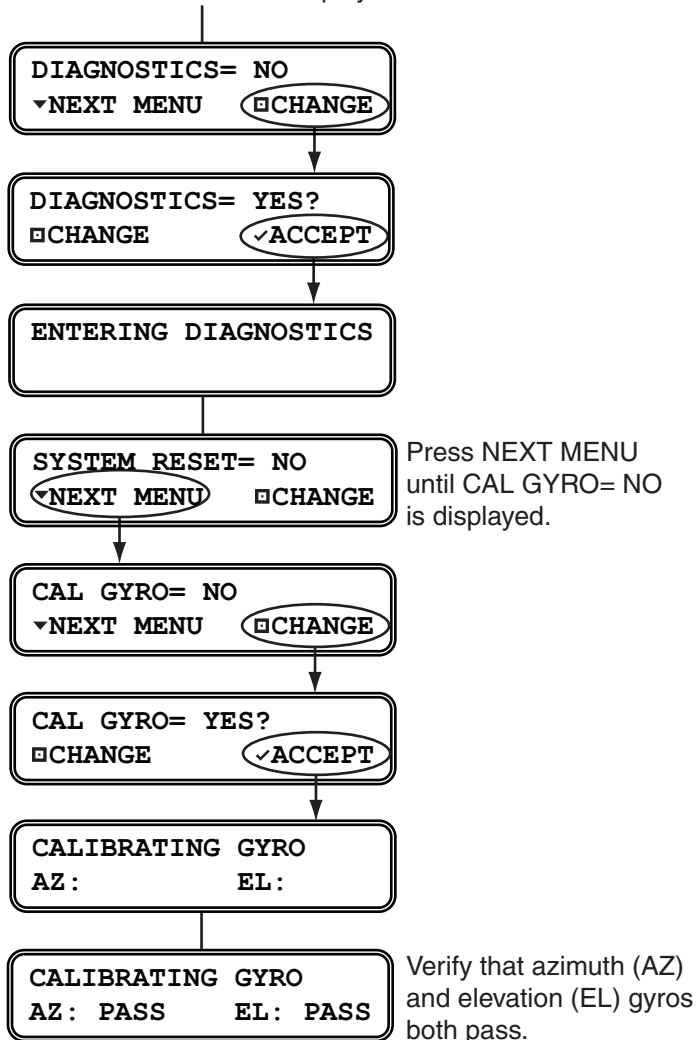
DIAGNOSTICS= NO
▾NEXT MENU ◘CHANGE

DIAGNOSTICS= YES?
◘CHANGE ✓ACCEPT

ENTERING DIAGNOSTICS

SYSTEM RESET= NO
▾NEXT MENU ◘CHANGE

Press NEXT MENU until CAL GYRO= NO is displayed.

CAL GYRO= NO
▾NEXT MENU ◘CHANGE

CAL GYRO= YES?
◘CHANGE ✓ACCEPT

CALIBRATING GYRO
AZ: EL:

CALIBRATING GYRO
AZ: PASS EL: PASS

Verify that azimuth (AZ) and elevation (EL) gyros both pass.